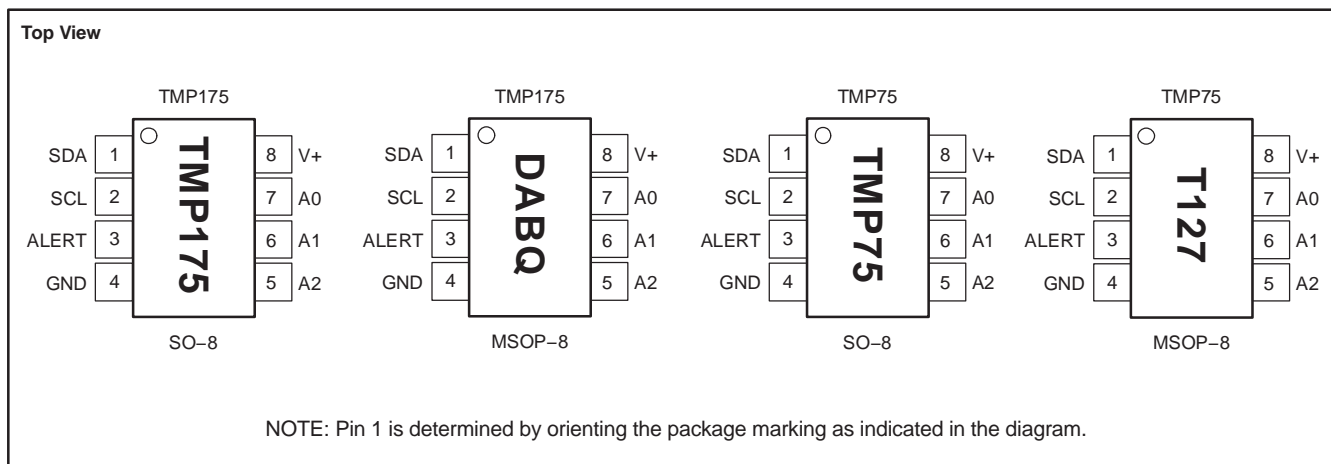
Top View

TMP175

SDA 1
SCL 2
ALERT 3
GND 4

TMP175

8 V+
7 A0
6 A1
5 A2

SO−8

TMP175

SDA 1
SCL 2
ALERT 3
GND 4

DABQ

8 V+
7 A0
6 A1
5 A2

MSOP−8

TMP75

SDA 1
SCL 2
ALERT 3
GND 4

TMP75

8 V+
7 A0
6 A1
5 A2

SO−8

TMP75

SDA 1
SCL 2
ALERT 3
GND 4

T127

8 V+
7 A0
6 A1
5 A2

MSOP−8

NOTE: Pin 1 is determined by orienting the package marking as indicated in the diagram.